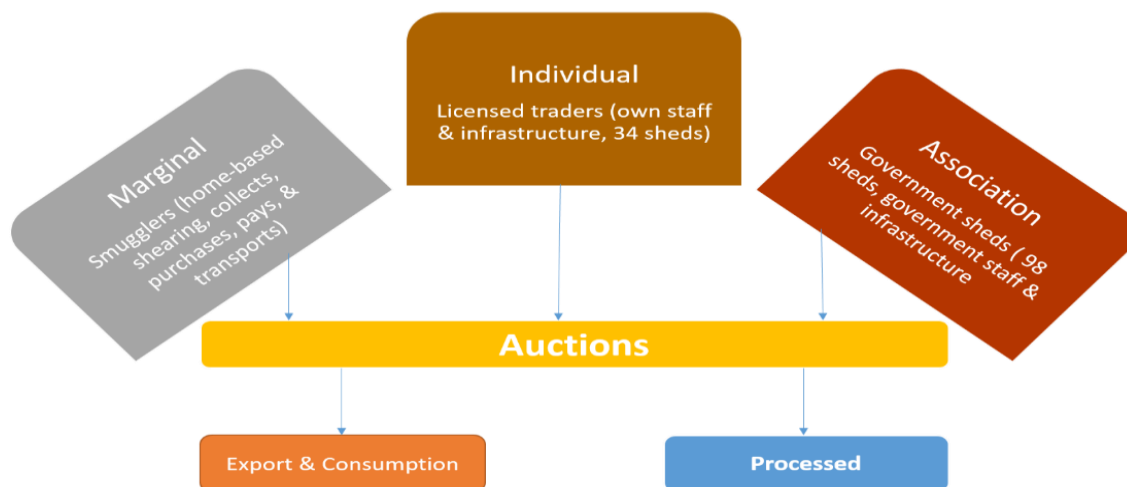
Marginal

Smugglers (home-based shearing, collects, purchases, pays, & transports)

Individual

Licensed traders (own staff & infrastructure, 34 sheds)

Association

Government sheds ( 98 sheds, government staff & infrastructure

Auctions

Export & Consumption

Processed